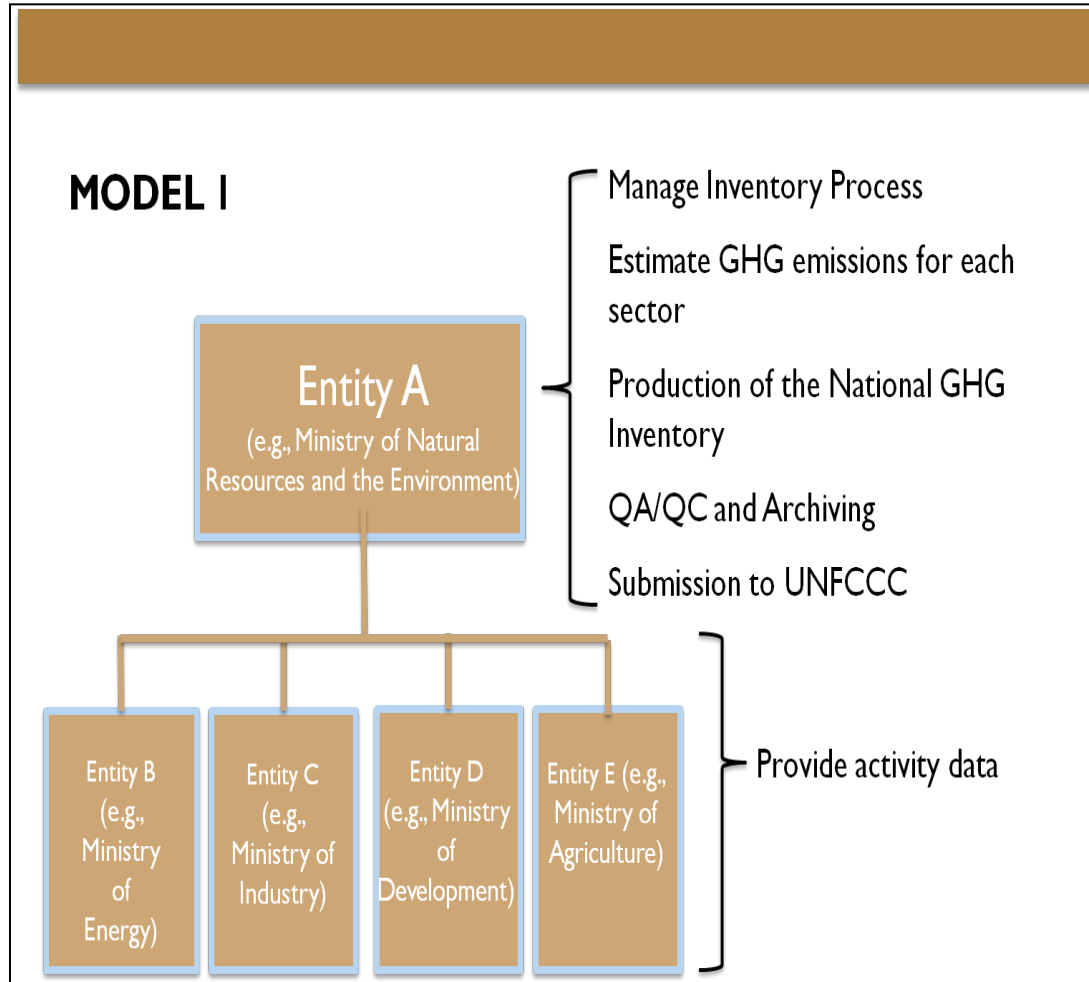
MODEL I

Entity A
(e.g., Ministry of Natural Resources and the Environment)

Manage Inventory Process

Estimate GHG emissions for each sector

Production of the National GHG Inventory

QA/QC and Archiving

Submission to UNFCCC

Entity B (e.g., Ministry of Energy)

Entity C (e.g., Ministry of Industry)

Entity D (e.g., Ministry of Development)

Entity E (e.g., Ministry of Agriculture)

Provide activity data